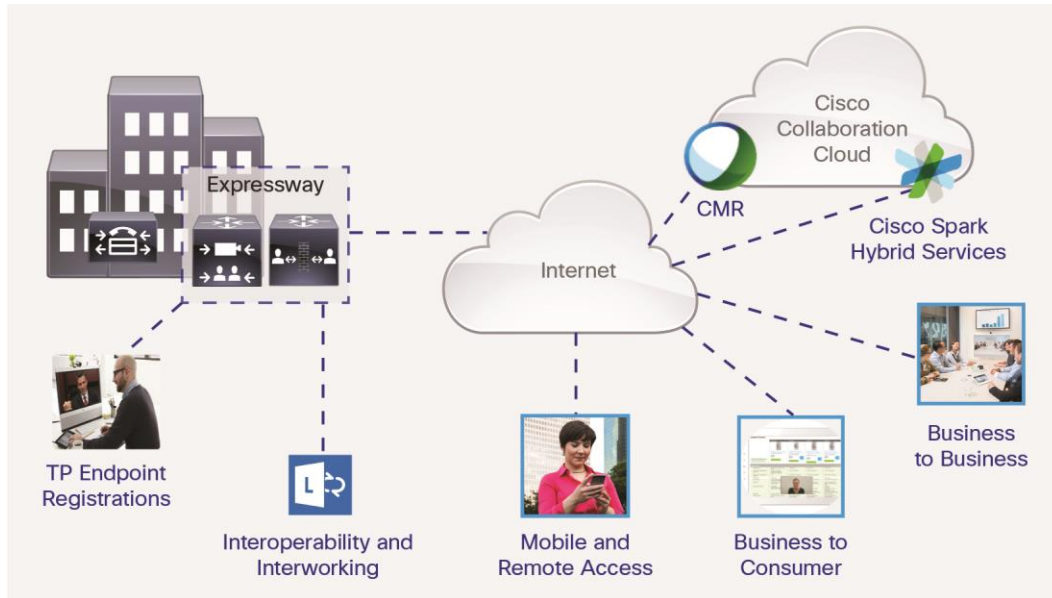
Expressway

Cisco Collaboration Cloud

CMR

Cisco Spark Hybrid Services

Internet

TP Endpoint Registrations

Interoperability and Interworking

Mobile and Remote Access

Business to Consumer

Business to Business